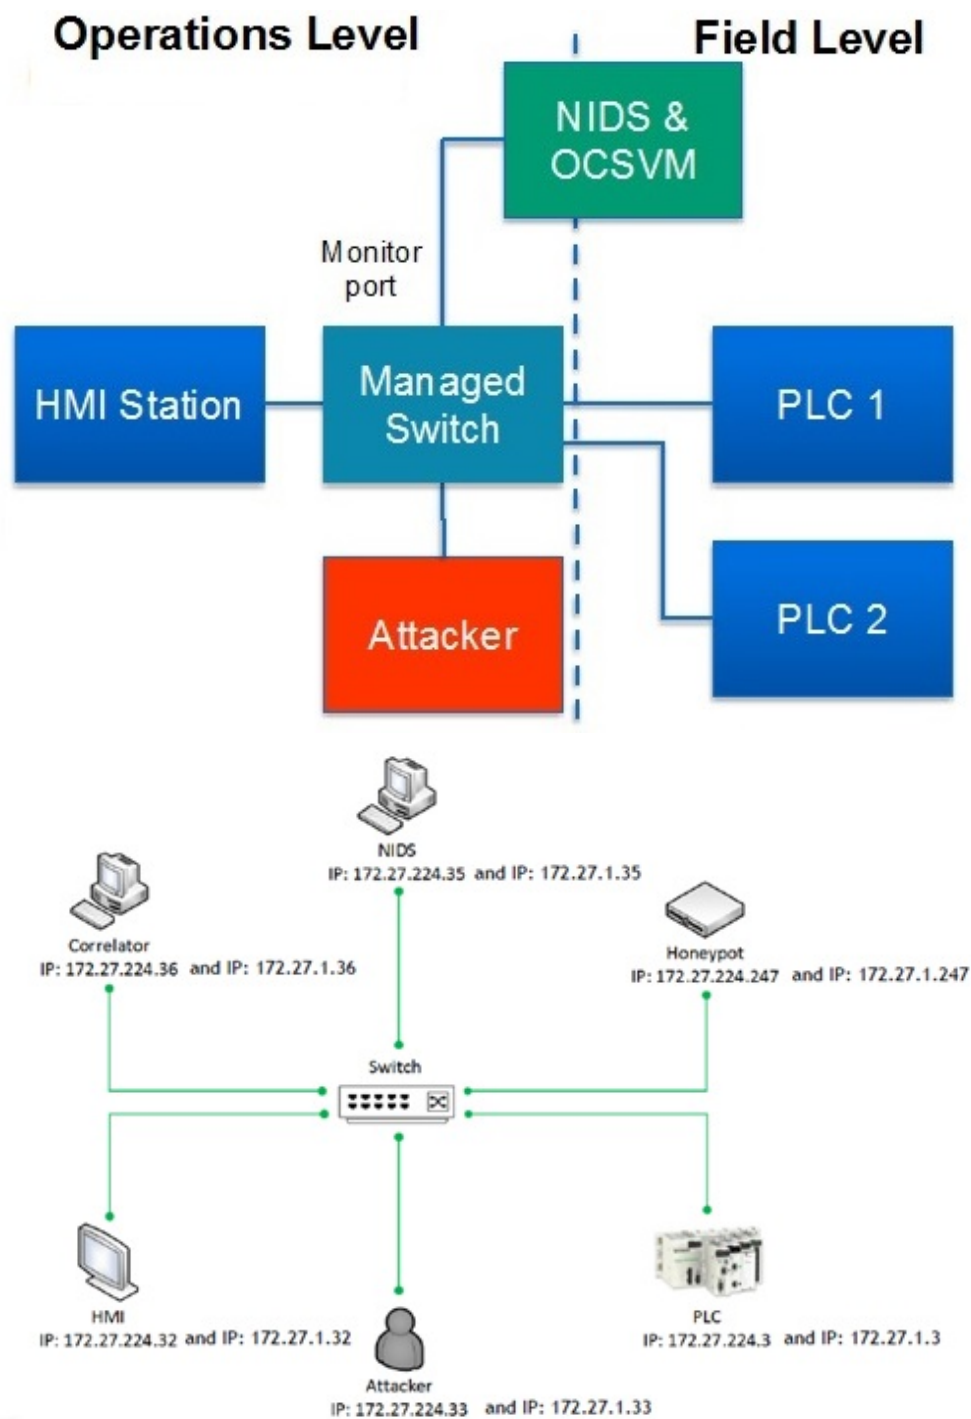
Operations Level

Field Level

NIDS & OCSVM

Monitor port

HMI Station

Managed Switch

PLC 1

PLC 2

Attacker

NIDS
IP: 172.27.224.35 and IP: 172.27.1.35

Correlator
IP: 172.27.224.36 and IP: 172.27.1.36

Honeypot
IP: 172.27.224.247 and IP: 172.27.1.247

Switch

HMI
IP: 172.27.224.32 and IP: 172.27.1.32

Attacker
IP: 172.27.224.33 and IP: 172.27.1.33

PLC
IP: 172.27.224.3 and IP: 172.27.1.3